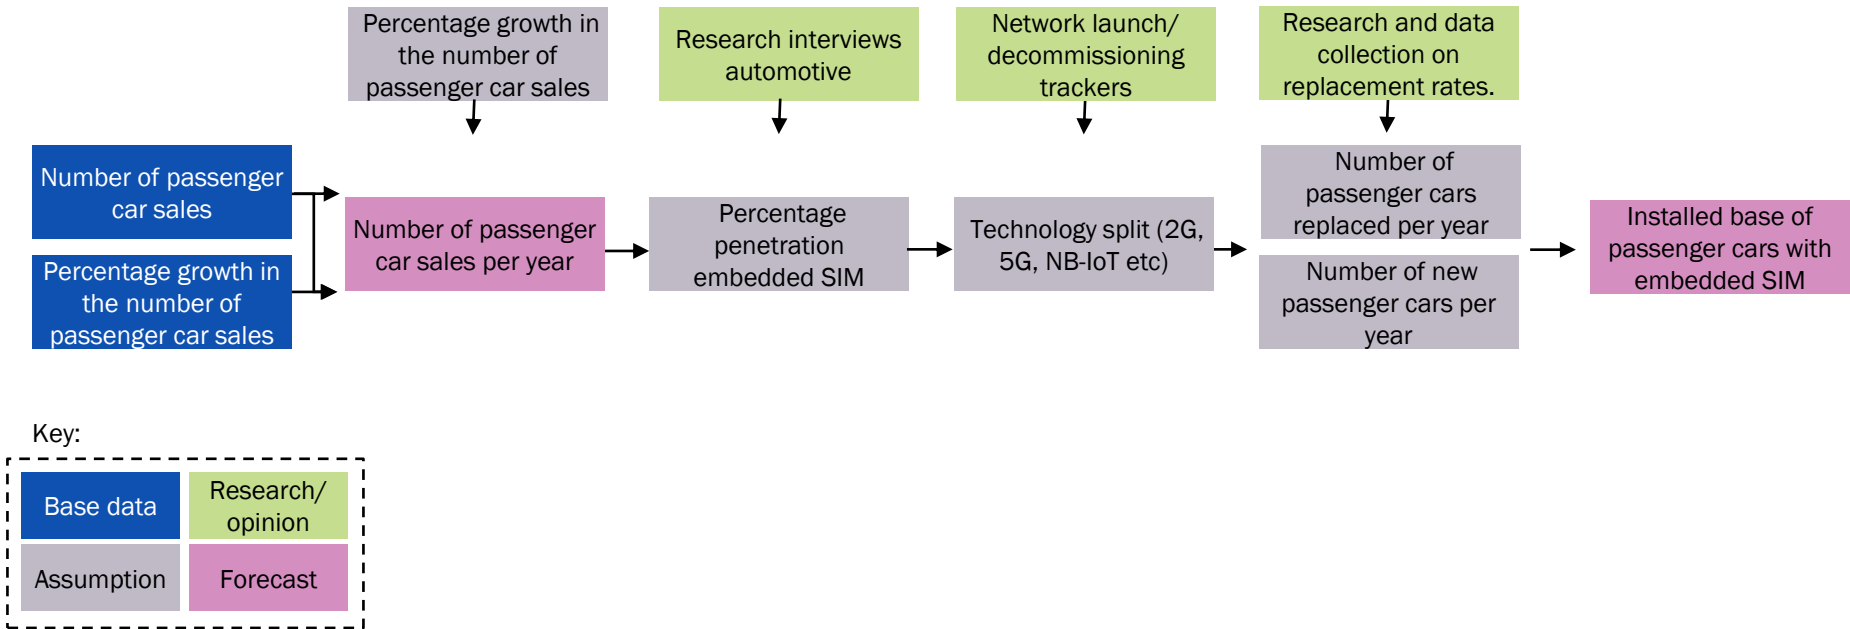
Percentage growth in the number of passenger car sales

Research interviews automotive

Network launch/ decommissioning trackers

Research and data collection on replacement rates.

Number of passenger car sales

Percentage growth in the number of passenger car sales

Number of passenger car sales per year

Percentage penetration embedded SIM

Technology split (2G, 5G, NB-IoT etc)

Number of passenger cars replaced per year

Number of new passenger cars per year

Installed base of passenger cars with embedded SIM

Key:

| Base data | Research/ opinion |
|---|---|
| Assumption | Forecast |